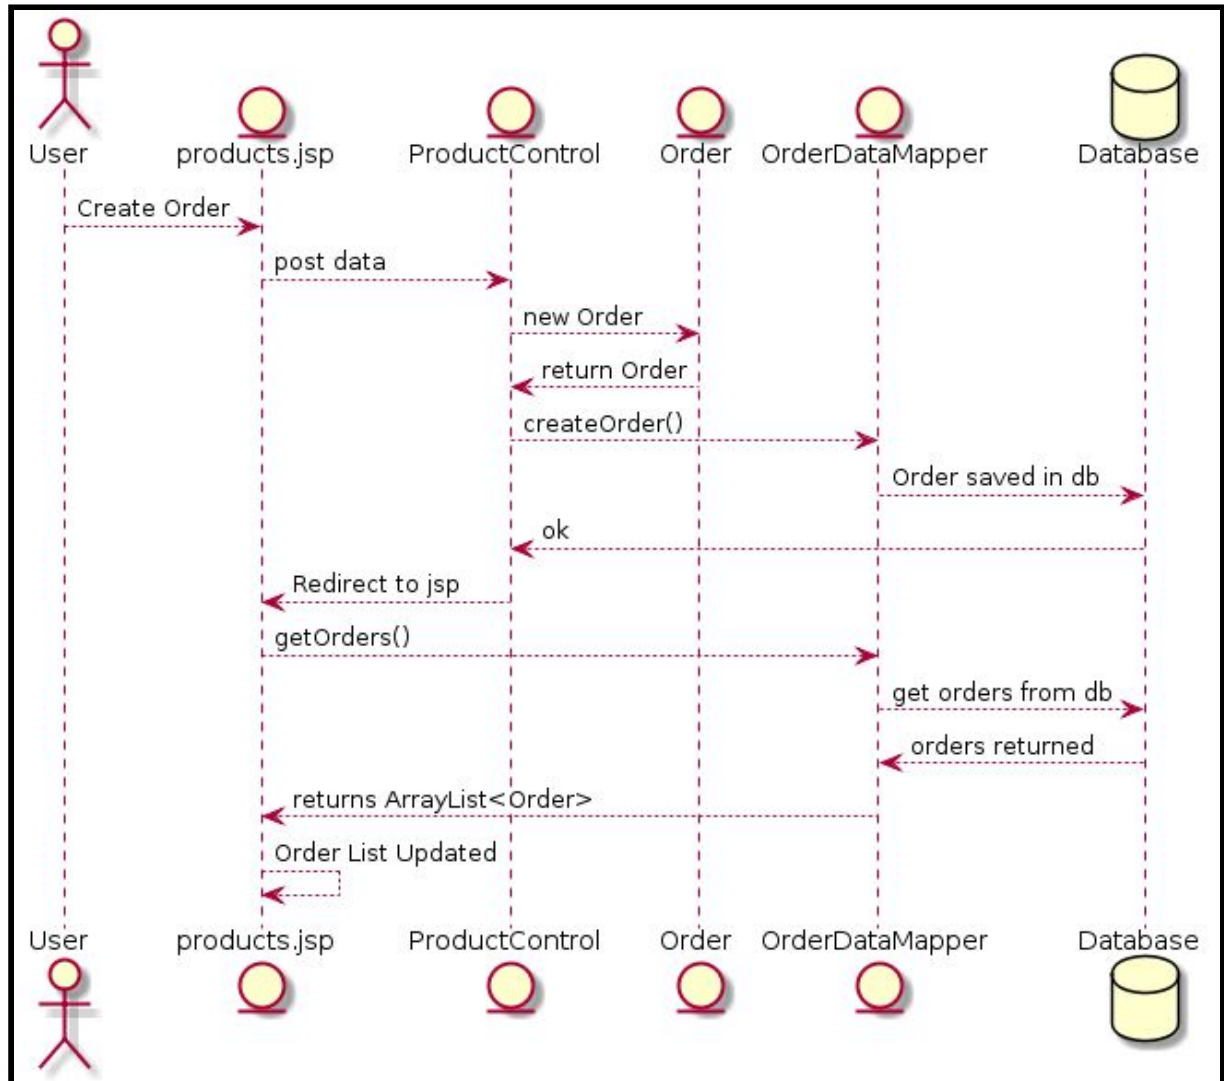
User
products.jsp
ProductControl
Order
OrderDataMapper
Database

Create Order
post data
new Order
return Order
createOrder()
Order saved in db
ok
Redirect to jsp
getOrders()
get orders from db
orders returned
returns ArrayList<Order>
Order List Updated

User
products.jsp
ProductControl
Order
OrderDataMapper
Database